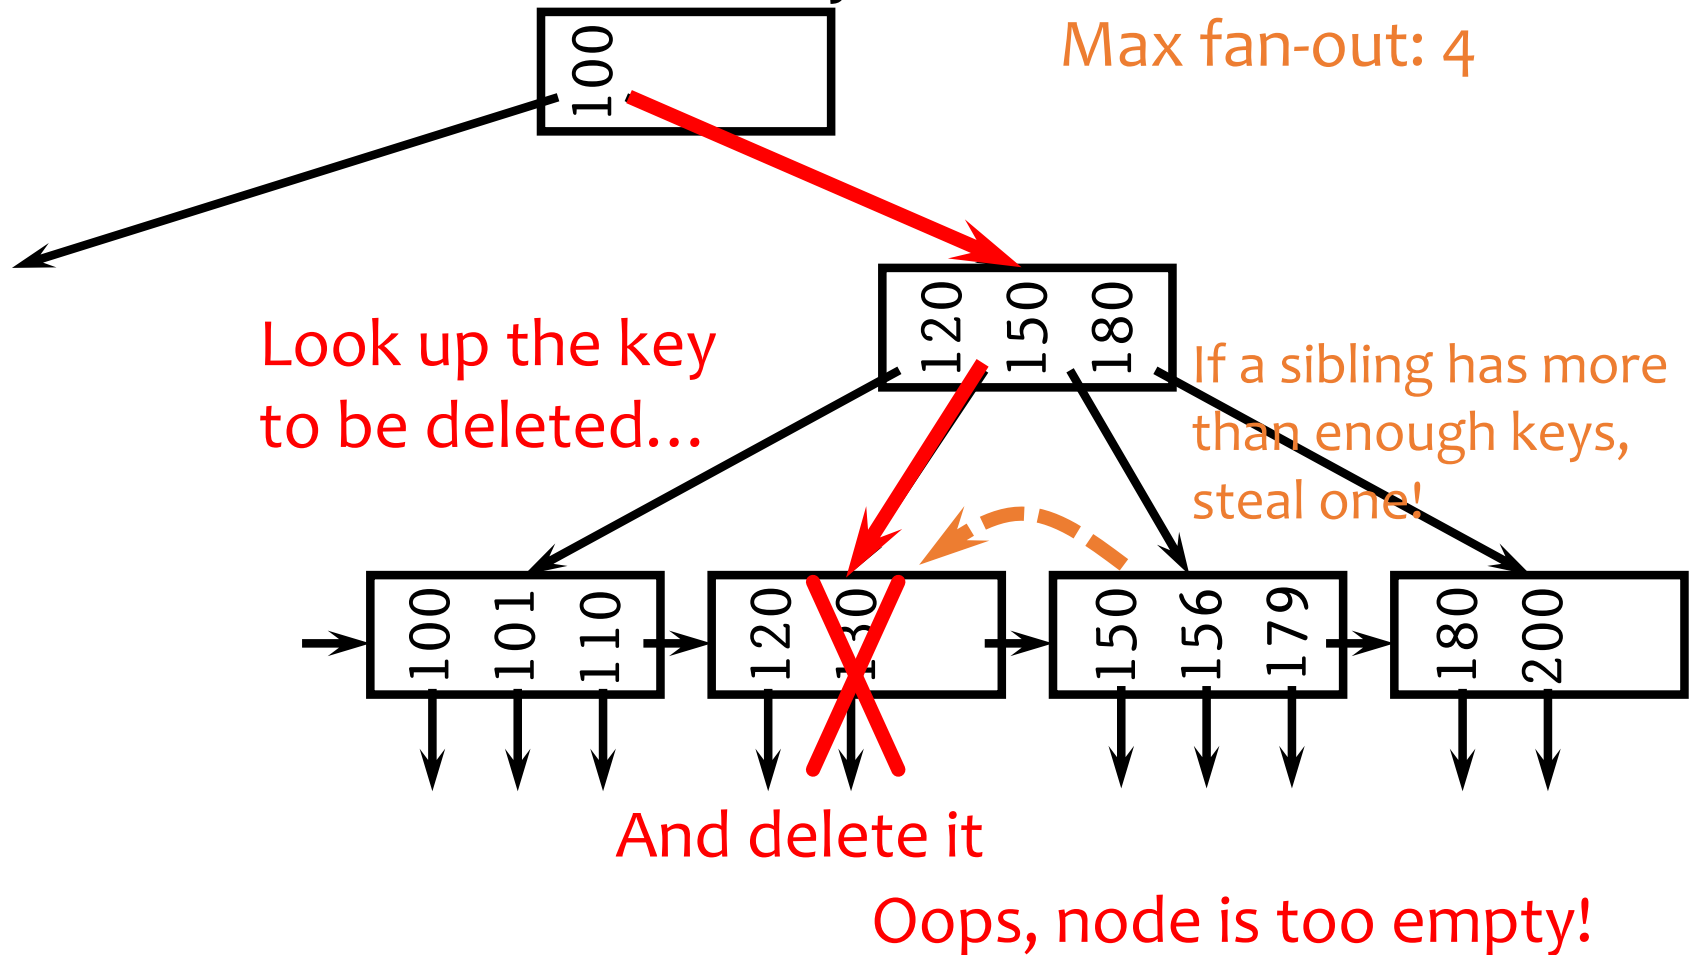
100

Max fan-out: 4

120 150 180

Look up the key to be deleted…

If a sibling has more than enough keys, steal one!

100 101 110

120 130

150 156 179

180 200

And delete it

Oops, node is too empty!